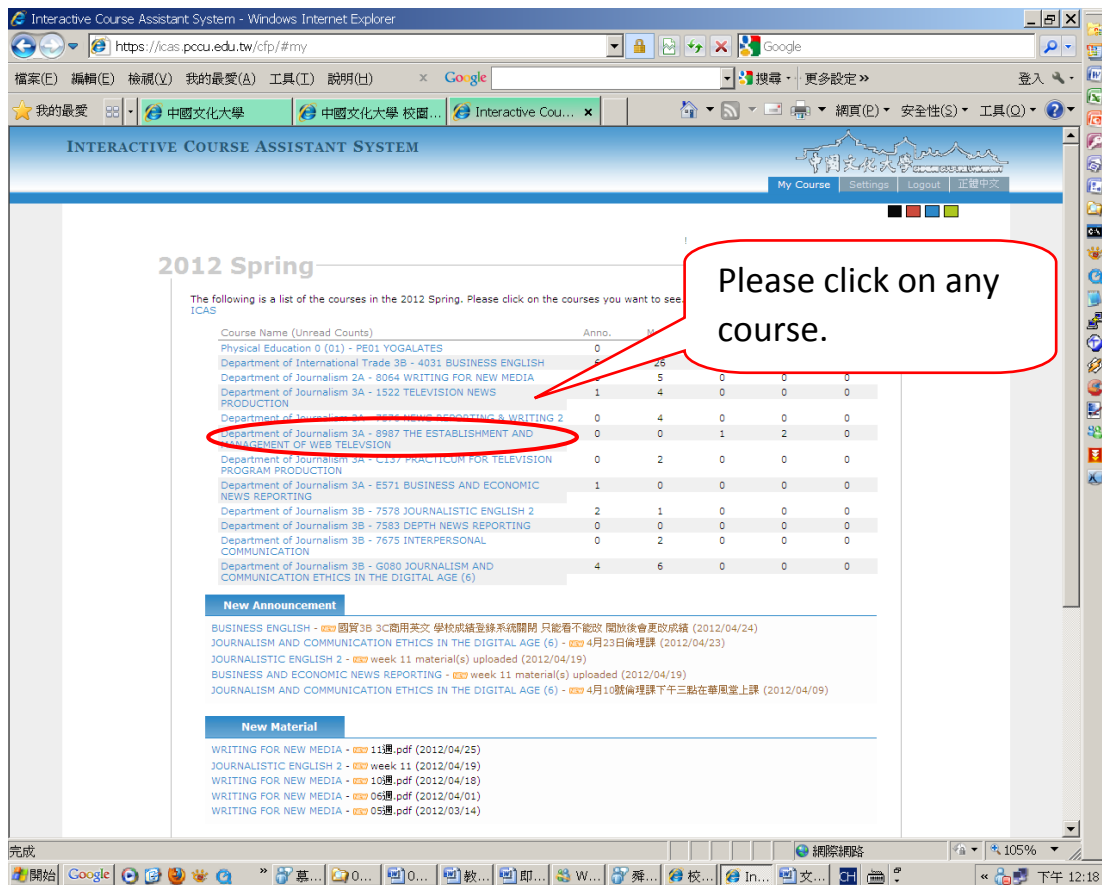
Interactive Course Assistant System - Windows Internet Explorer

https://icas.pccu.edu.tw/cfp/#my

Google

檔案(F) 編輯(E) 檢視(V) 我的最愛(A) 工具(T) 說明(H)

Google 搜尋 更多設定 » 登入

我的最愛 中國文化大學 中國文化大學 校園... Interactive Cou...

網頁(P) 安全性(S) 工具(O)

INTERACTIVE COURSE ASSISTANT SYSTEM

My Course | Settings | Logout | 正體中文

2012 Spring

Please click on any course.

The following is a list of the courses in the 2012 Spring. Please click on the courses you want to see. ICAS

| Course Name (Unread Counts) | Anno. | M | | | |
|---|---|---|---|---|---|
| Physical Education 0 (01) - PE01 YOGALATES | 0 | | | | |
| Department of International Trade 3B - 4031 BUSINESS ENGLISH | 6 | 26 | | | |
| Department of Journalism 2A - 8064 WRITING FOR NEW MEDIA | 0 | 5 | 0 | 0 | 0 |
| Department of Journalism 3A - 1522 TELEVISION NEWS PRODUCTION | 1 | 4 | 0 | 0 | 0 |
| Department of Journalism 3A - 7575 NEWS REPORTING & WRITING 2 | 0 | 4 | 0 | 0 | 0 |
| Department of Journalism 3A - 8987 THE ESTABLISHMENT AND MANAGEMENT OF WEB TELEVSION | 0 | 0 | 1 | 2 | 0 |
| Department of Journalism 3A - C137 PRACTICUM FOR TELEVISION PROGRAM PRODUCTION | 0 | 2 | 0 | 0 | 0 |
| Department of Journalism 3A - E571 BUSINESS AND ECONOMIC NEWS REPORTING | 1 | 0 | 0 | 0 | 0 |
| Department of Journalism 3B - 7578 JOURNALISTIC ENGLISH 2 | 2 | 1 | 0 | 0 | 0 |
| Department of Journalism 3B - 7583 DEPTH NEWS REPORTING | 0 | 0 | 0 | 0 | 0 |
| Department of Journalism 3B - 7675 INTERPERSONAL COMMUNICATION | 0 | 2 | 0 | 0 | 0 |
| Department of Journalism 3B - G080 JOURNALISM AND COMMUNICATION ETHICS IN THE DIGITAL AGE (6) | 4 | 6 | 0 | 0 | 0 |

New Announcement

BUSINESS ENGLISH - new 國貿3B 3C商用英文 學校成績登錄系統關閉 只能看不能改 開放後會更改成績 (2012/04/24)
JOURNALISM AND COMMUNICATION ETHICS IN THE DIGITAL AGE (6) - new 4月23日倫理課 (2012/04/23)
JOURNALISTIC ENGLISH 2 - new week 11 material(s) uploaded (2012/04/19)
BUSINESS AND ECONOMIC NEWS REPORTING - new week 11 material(s) uploaded (2012/04/19)
JOURNALISM AND COMMUNICATION ETHICS IN THE DIGITAL AGE (6) - new 4月10號倫理課下午三點在華岡堂上課 (2012/04/09)

New Material

WRITING FOR NEW MEDIA - new 11週.pdf (2012/04/25)
JOURNALISTIC ENGLISH 2 - new week 11 (2012/04/19)
WRITING FOR NEW MEDIA - new 10週.pdf (2012/04/18)
WRITING FOR NEW MEDIA - new 06週.pdf (2012/04/01)
WRITING FOR NEW MEDIA - new 05週.pdf (2012/03/14)

完成 網際網路 105%

開始 Google 幕... 0... 0... 教... 即... W... 彝... 校... In... 文... CH 下午 12:18